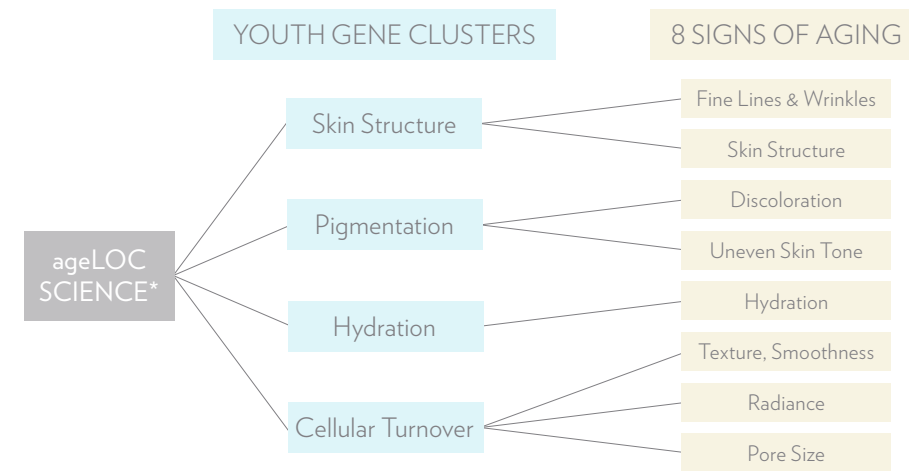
YOUTH GENE CLUSTERS

8 SIGNS OF AGING

ageLOC SCIENCE*

Skin Structure

Pigmentation

Hydration

Cellular Turnover

Fine Lines & Wrinkles

Skin Structure

Discoloration

Uneven Skin Tone

Hydration

Texture, Smoothness

Radiance

Pore Size